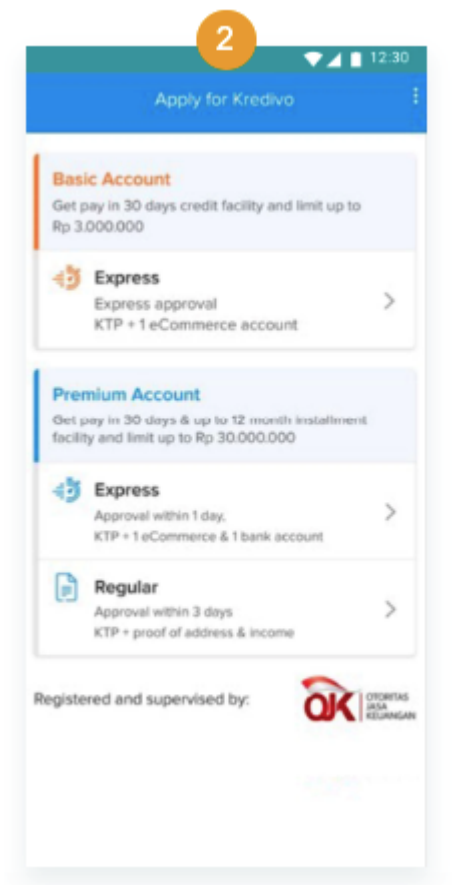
2

12:30

Apply for Kredivo

Basic Account
Get pay in 30 days credit facility and limit up to Rp 3.000.000

Express
Express approval
KTP + 1 eCommerce account

Premium Account
Get pay in 30 days & up to 12 month installment facility and limit up to Rp 30.000.000

Express
Approval within 1 day,
KTP + 1 eCommerce & 1 bank account

Regular
Approval within 3 days
KTP + proof of address & income

Registered and supervised by:

OJK OTORITAS JASA KEUANGAN